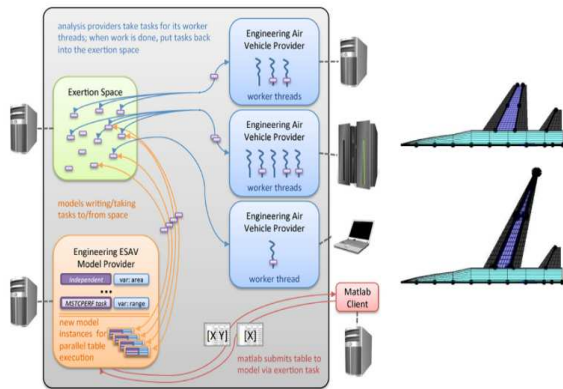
analysis providers take tasks for its worker threads; when work is done, put tasks back into the exertion space

Engineering Air Vehicle Provider

worker threads

Exertion Space

Engineering Air Vehicle Provider

worker threads

models writing/taking tasks to/from space

Engineering Air Vehicle Provider

worker thread

Engineering ESAV Model Provider

independent

var: area

•••

MSTCPERF task

var: range

new model instances for parallel table execution

[X Y]

[X]

Matlab Client

matlab submits table to model via exertion task